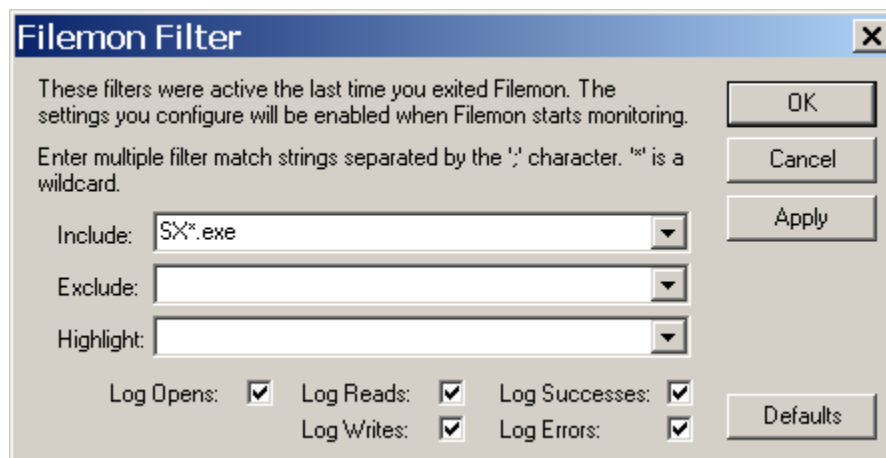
Filemon Filter

These filters were active the last time you exited Filemon. The settings you configure will be enabled when Filemon starts monitoring.

Enter multiple filter match strings separated by the ';' character. '*' is a wildcard.

Include: SX*.exe

Exclude:

Highlight:

Log Opens: Log Reads: Log Successes:

Log Writes: Log Errors:

OK

Cancel

Apply

Defaults